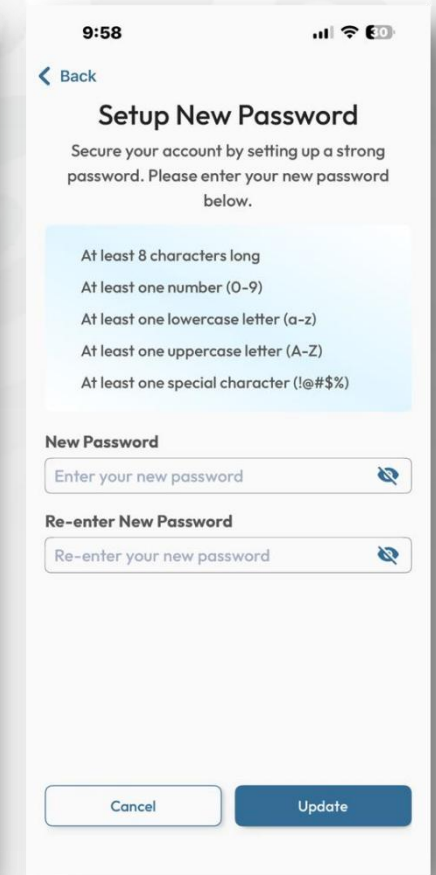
9:58

30

Back

Setup New Password

Secure your account by setting up a strong password. Please enter your new password below.

At least 8 characters long
At least one number (0-9)
At least one lowercase letter (a-z)
At least one uppercase letter (A-Z)
At least one special character (!@#$%)

New Password

Enter your new password

Re-enter New Password

Re-enter your new password

Cancel

Update